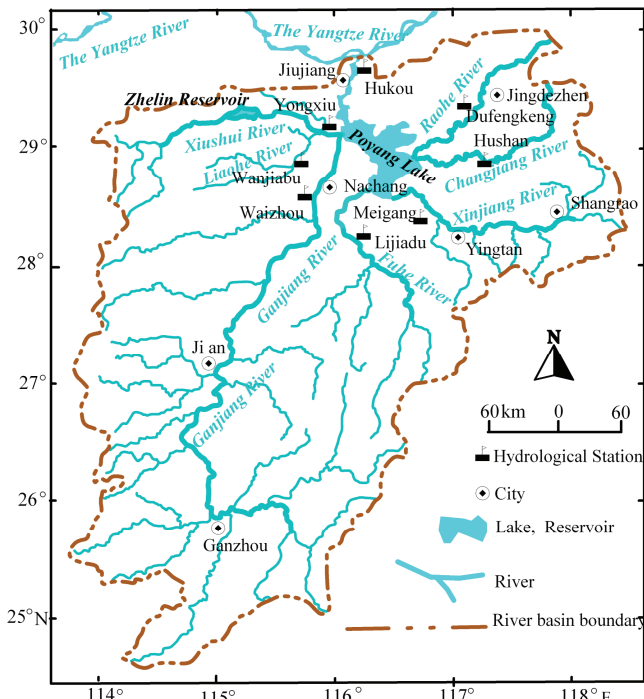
30°
The Yangtze River
The Yangtze River
Jiujiang
Hukou
Zhelin Reservoir
Raohe River
Jingdezhen
Yongxiu
Dufengkeng
29°
Xiushui River
Hushan
Liaohe River
Poyang Lake
Changjiang River
Wanjiabu
Nachang
Xinjiang River
Shangrao
Waizhou
Meigang
Lijiadu
Yingtan
28°
Ganjiang River
Fuhe River
N
Ji an
27°
60 km 0 60
Ganjiang River
Hydrological Station
26°
City
Lake, Reservoir
Ganzhou
River
25°N
River basin boundary
114°
115°
116°
117°
118°E